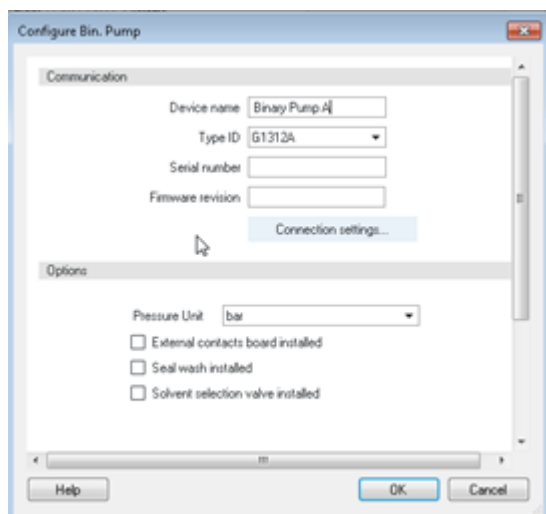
Configure Bin. Pump

Communication

Device name Binary Pump A

Type ID G1312A

Serial number

Firmware revision

Connection settings...

Options

Pressure Unit bar

External contacts board installed

Seal wash installed

Solvent selection valve installed

Help

OK

Cancel